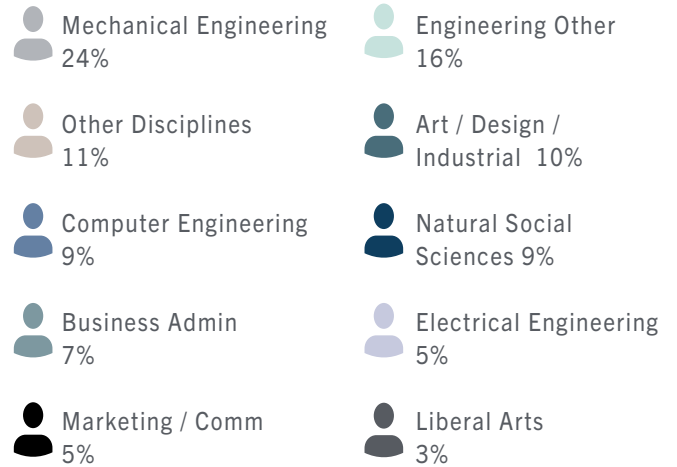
Mechanical Engineering
24%

Engineering Other
16%

Other Disciplines
11%

Art / Design / Industrial 10%

Computer Engineering
9%

Natural Social Sciences 9%

Business Admin
7%

Electrical Engineering
5%

Marketing / Comm
5%

Liberal Arts
3%